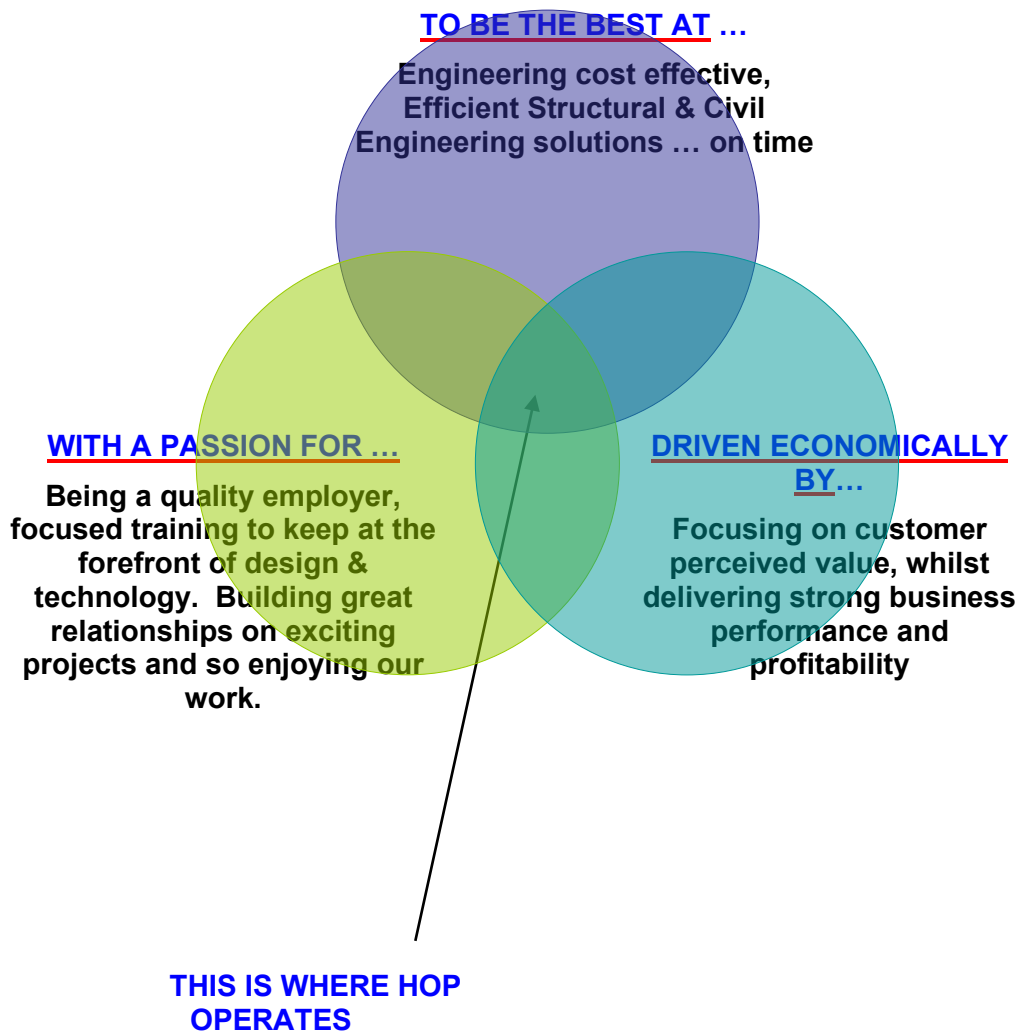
TO BE THE BEST AT …

Engineering cost effective, Efficient Structural & Civil Engineering solutions … on time

WITH A PASSION FOR …

Being a quality employer, focused training to keep at the forefront of design & technology. Building great relationships on exciting projects and so enjoying our work.

DRIVEN ECONOMICALLY BY…

Focusing on customer perceived value, whilst delivering strong business performance and profitability

THIS IS WHERE HOP OPERATES